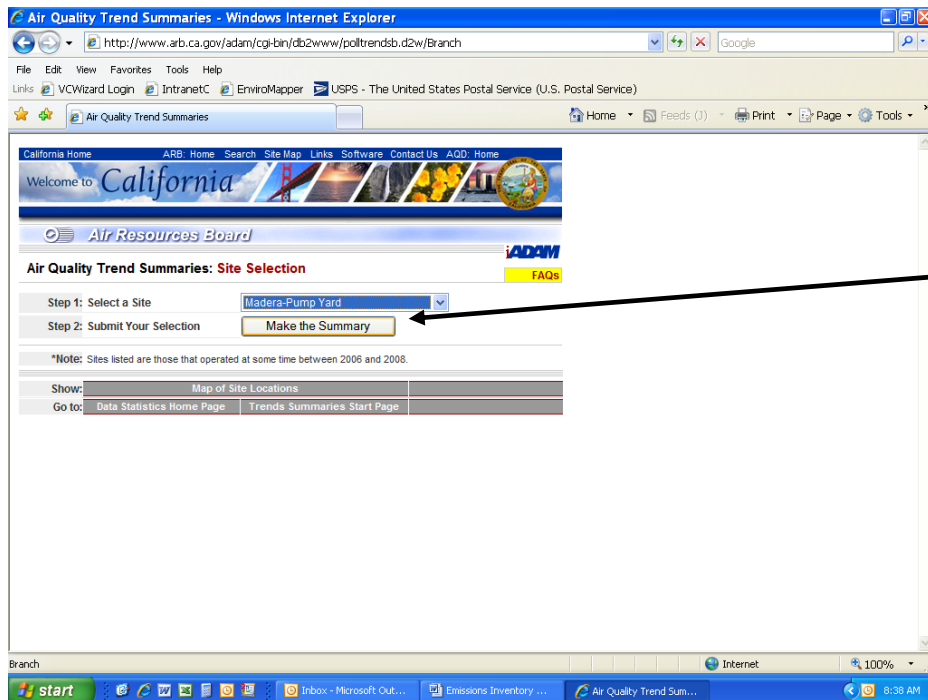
Air Quality Trend Summaries - Windows Internet Explorer

http://www.arb.ca.gov/adam/cgi-bin/db2www/polltrendsb.d2w/Branch

Google

File Edit View Favorites Tools Help

Links VCWizard Login IntranetC EnviroMapper USPS - The United States Postal Service (U.S. Postal Service)

Air Quality Trend Summaries

Home Feeds (J) Print Page Tools

California Home ARB: Home Search Site Map Links Software Contact Us AQD: Home

Welcome to California

Air Resources Board

iADAM

Air Quality Trend Summaries: Site Selection

FAQs

| Step 1: Select a Site | Madera-Pump Yard |
|---|---|
| Step 2: Submit Your Selection | Make the Summary |

*Note: Sites listed are those that operated at some time between 2006 and 2008.

| Show: | Map of Site Locations | |
|---|---|---|
| Go to: | Data Statistics Home Page | Trends Summaries Start Page |

Branch

Internet

100%

start

Inbox - Microsoft Out...

Emissions Inventory ...

Air Quality Trend Sum...

8:38 AM